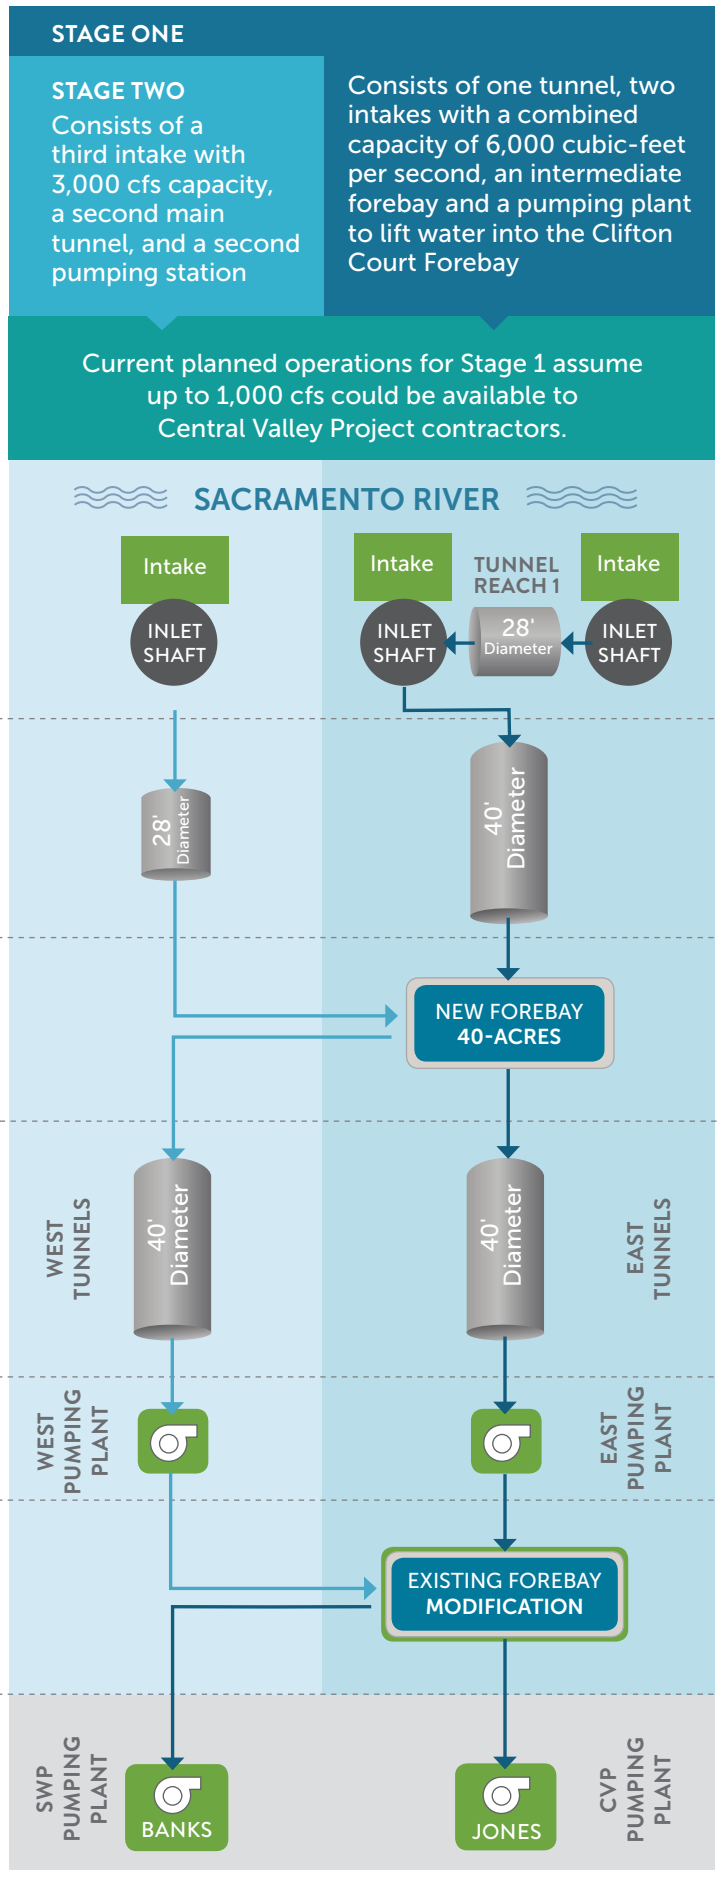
STAGE ONE

STAGE TWO
Consists of a third intake with 3,000 cfs capacity, a second main tunnel, and a second pumping station

Consists of one tunnel, two intakes with a combined capacity of 6,000 cubic-feet per second, an intermediate forebay and a pumping plant to lift water into the Clifton Court Forebay

Current planned operations for Stage 1 assume up to 1,000 cfs could be available to Central Valley Project contractors.

SACRAMENTO RIVER

Intake
INLET SHAFT

Intake
INLET SHAFT

TUNNEL REACH 1
28' Diameter

Intake
INLET SHAFT

28' Diameter

40' Diameter

NEW FOREBAY 40-ACRES

WEST TUNNELS

40' Diameter

40' Diameter

EAST TUNNELS

WEST PUMPING PLANT

EAST PUMPING PLANT

EXISTING FOREBAY MODIFICATION

SWP PUMPING PLANT

BANKS

JONES

CVP PUMPING PLANT